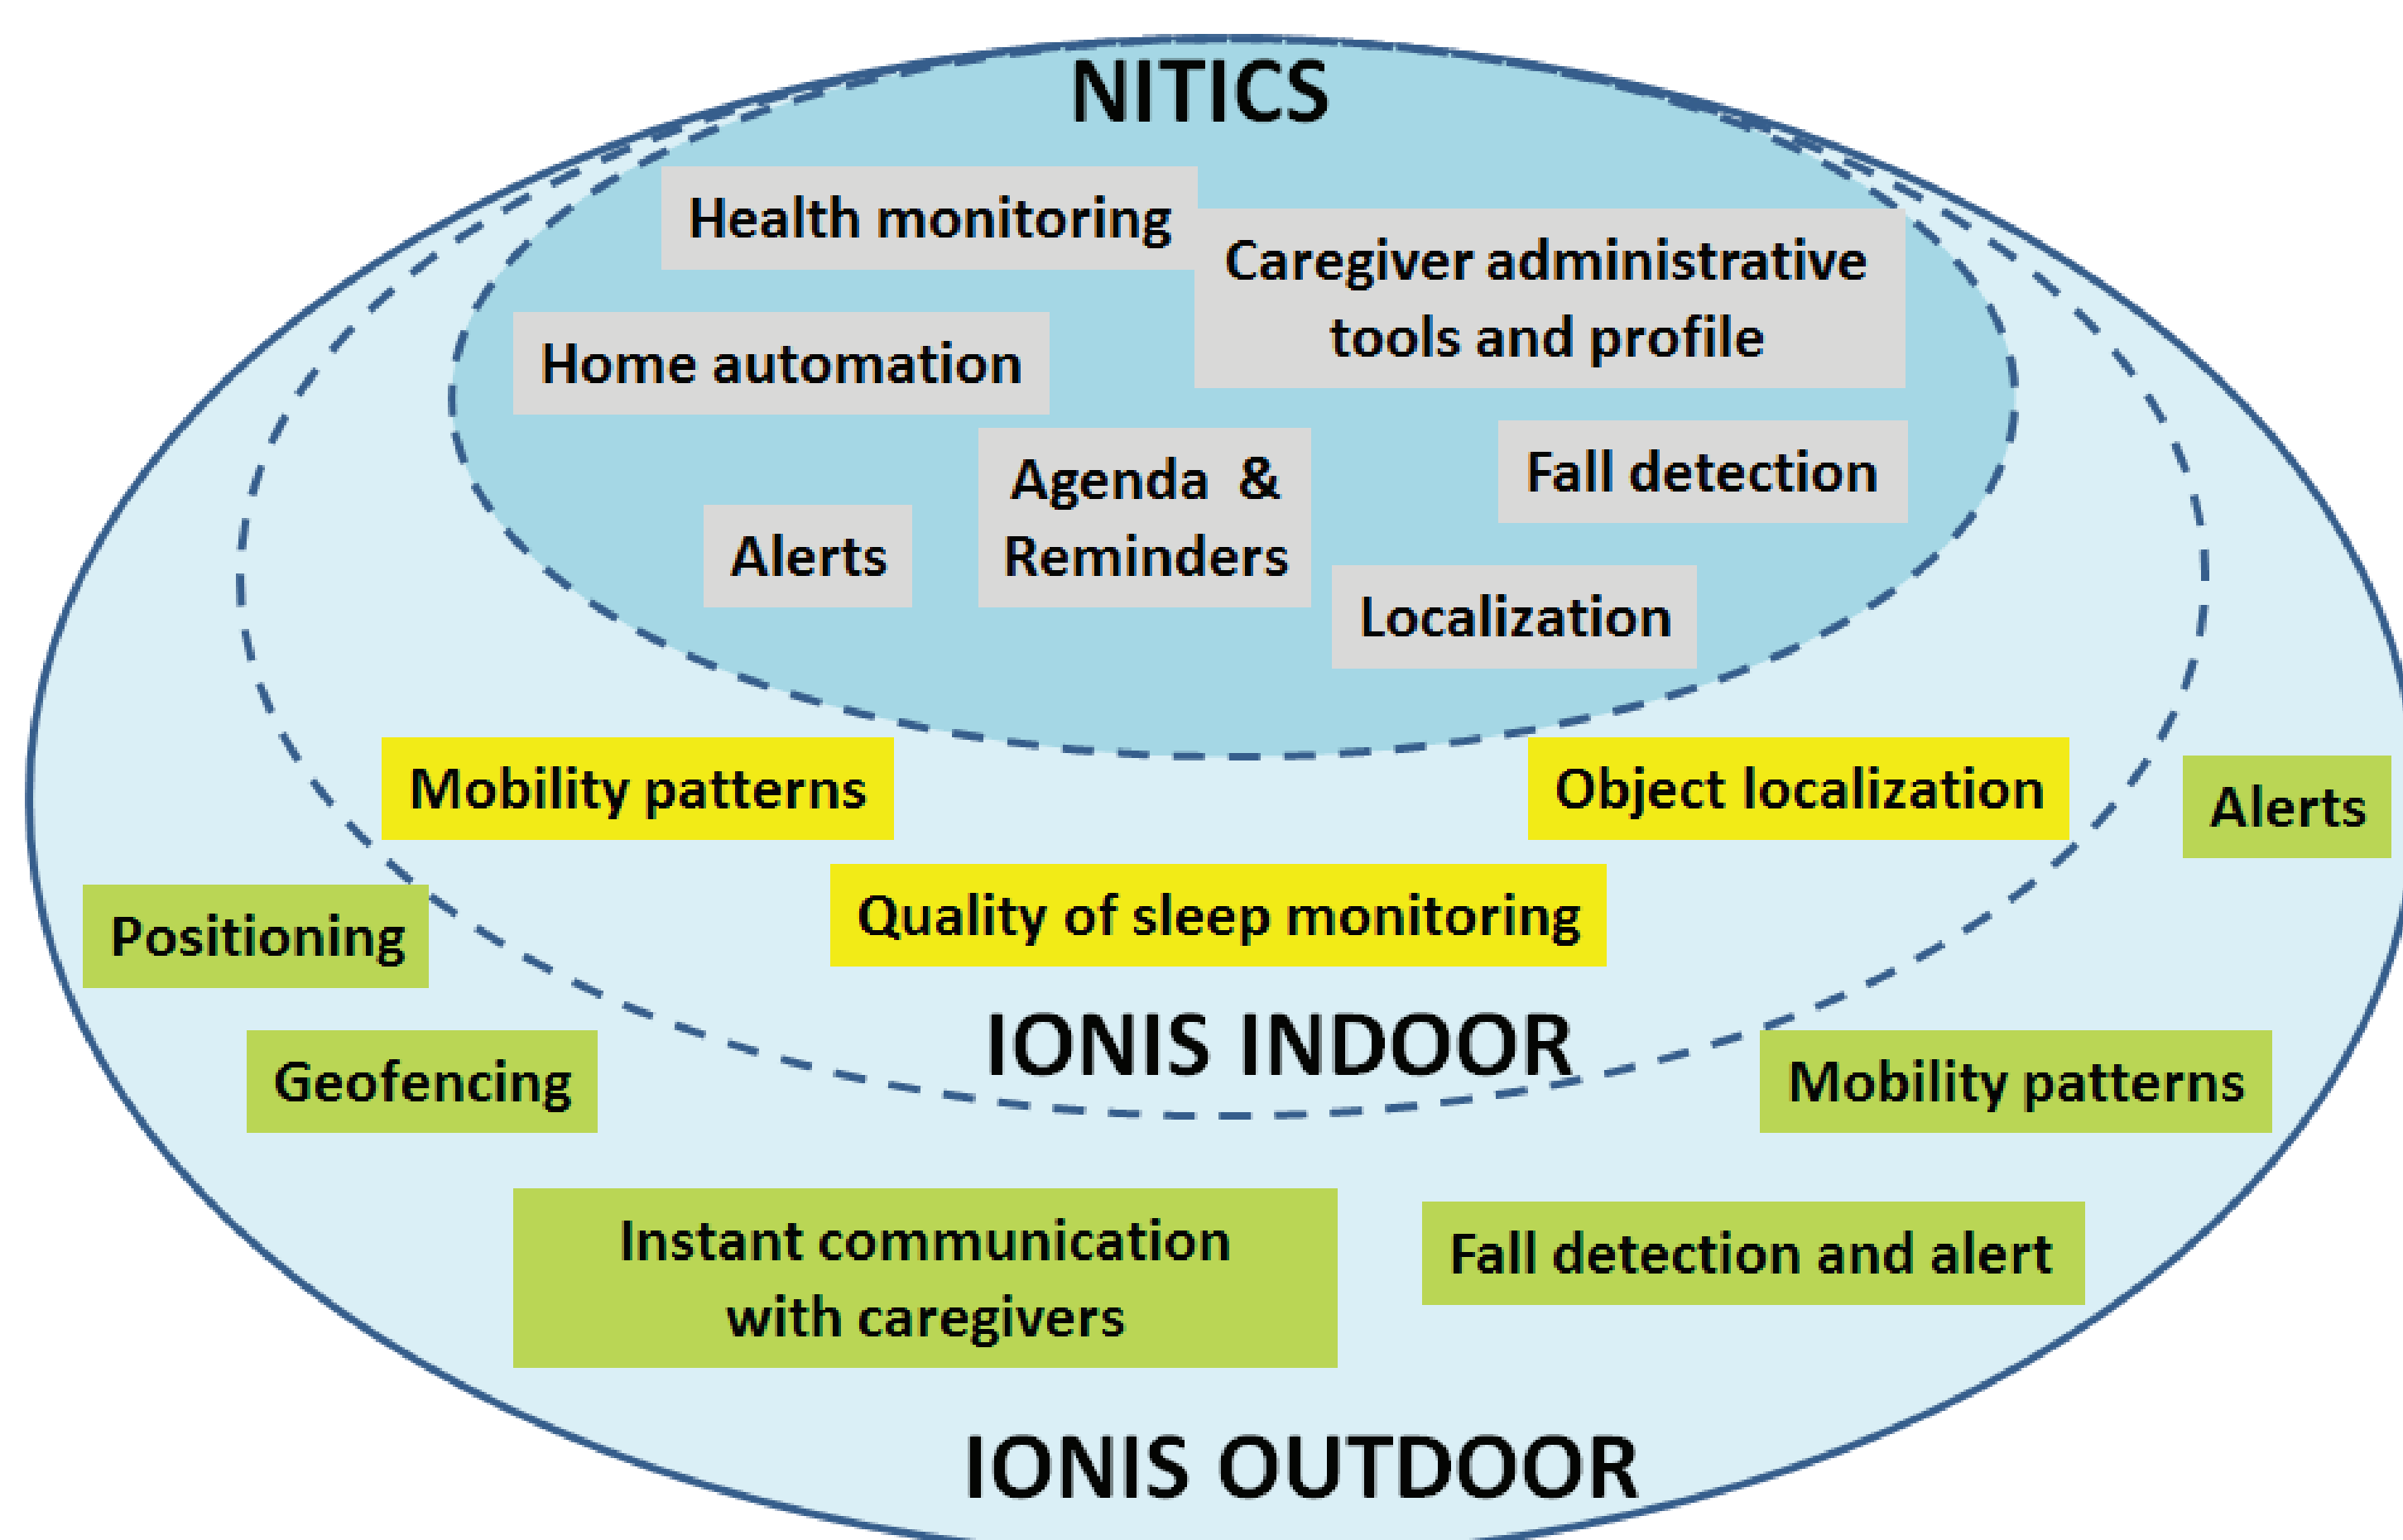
NITICS

Health monitoring

Caregiver administrative tools and profile

Home automation

Agenda & Reminders

Fall detection

Alerts

Localization

Mobility patterns

Object localization

Alerts

Positioning

Quality of sleep monitoring

IONIS INDOOR

Geofencing

Mobility patterns

Instant communication with caregivers

Fall detection and alert

IONIS OUTDOOR